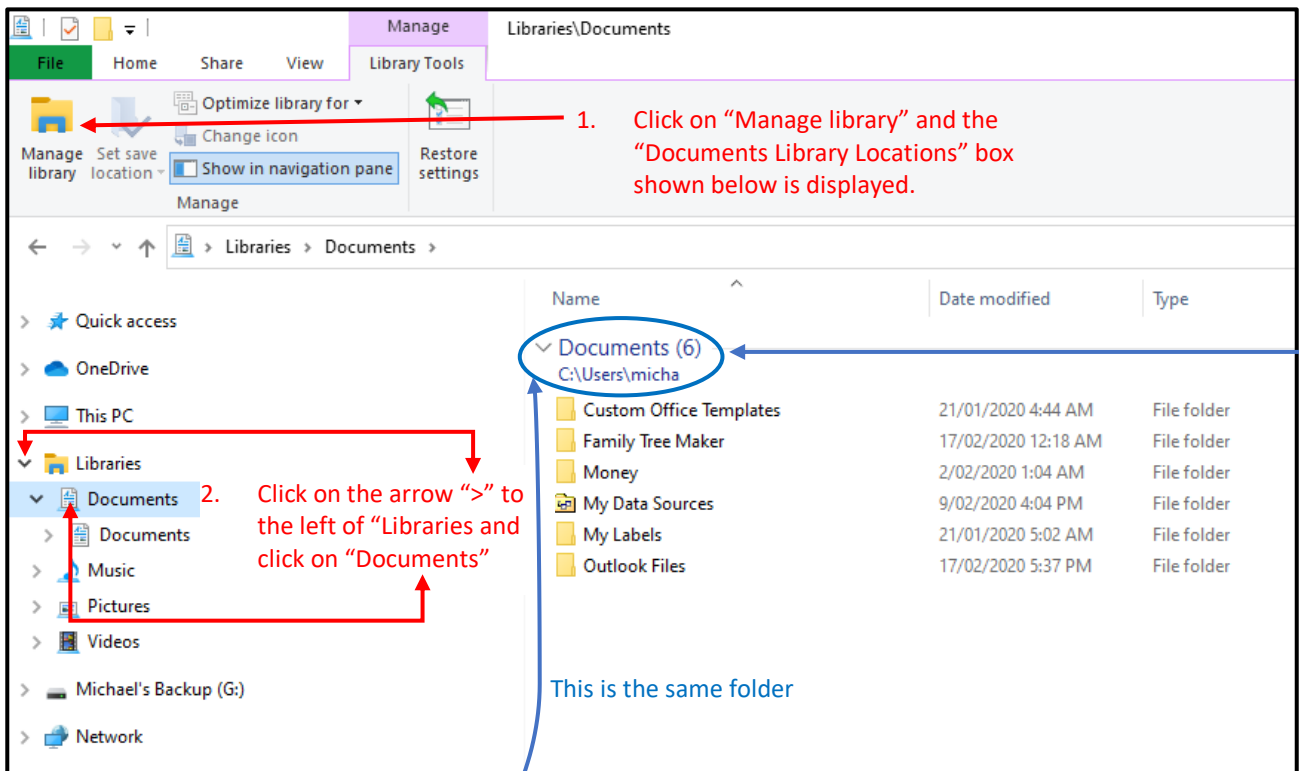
Manage
Libraries\Documents
File
Home
Share
View
Library Tools

Manage library
Set save location
Optimize library for
Change icon
Show in navigation pane
Manage
Restore settings

1. Click on “Manage library” and the “Documents Library Locations” box shown below is displayed.

Libraries > Documents >

Quick access
OneDrive
This PC
Libraries
Documents
Documents
Music
Pictures
Videos
Michael's Backup (G:)
Network

2. Click on the arrow “>” to the left of “Libraries and click on “Documents”

| Name | Date modified | Type |
|---|---|---|
| Documents (6) C:\Users\micha | | |
| Custom Office Templates | 21/01/2020 4:44 AM | File folder |
| Family Tree Maker | 17/02/2020 12:18 AM | File folder |
| Money | 2/02/2020 1:04 AM | File folder |
| My Data Sources | 9/02/2020 4:04 PM | File folder |
| My Labels | 21/01/2020 5:02 AM | File folder |
| Outlook Files | 17/02/2020 5:37 PM | File folder |

This is the same folder